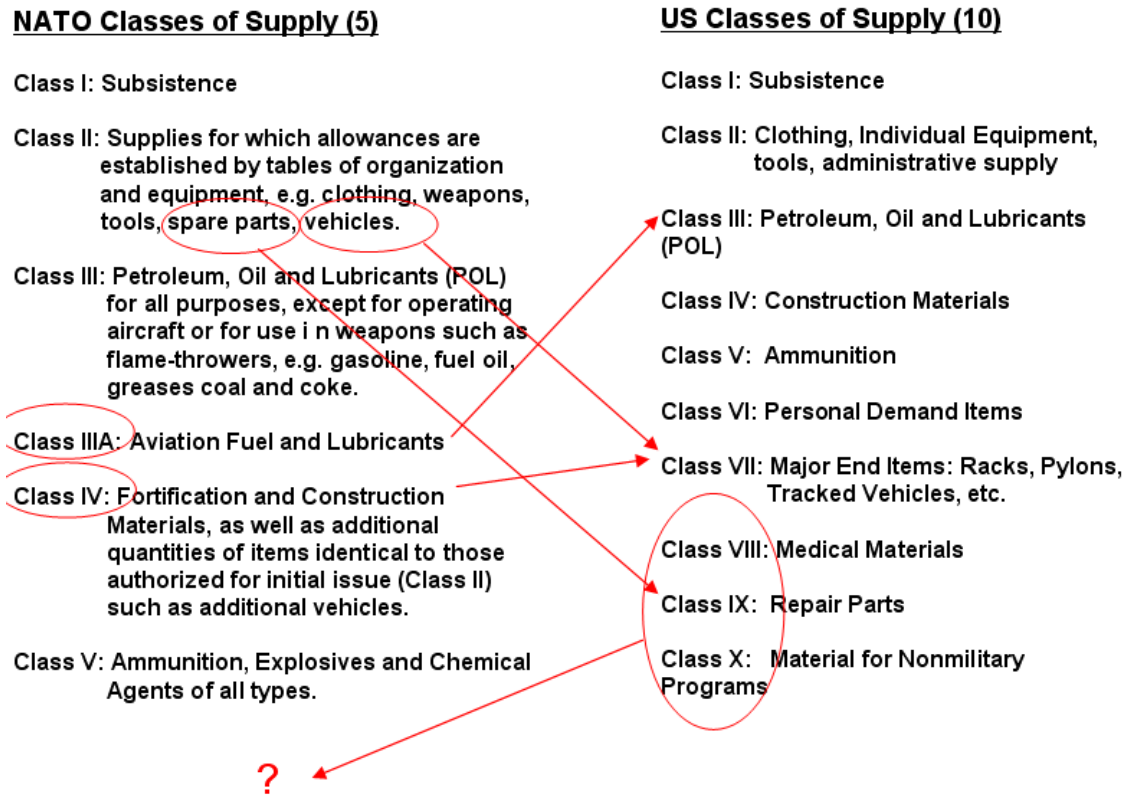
NATO Classes of Supply (5)

Class I: Subsistence

Class II: Supplies for which allowances are established by tables of organization and equipment, e.g. clothing, weapons, tools, spare parts, vehicles.

Class III: Petroleum, Oil and Lubricants (POL) for all purposes, except for operating aircraft or for use i n weapons such as flame-throwers, e.g. gasoline, fuel oil, greases coal and coke.

Class IIIA: Aviation Fuel and Lubricants

Class IV: Fortification and Construction Materials, as well as additional quantities of items identical to those authorized for initial issue (Class II) such as additional vehicles.

Class V: Ammunition, Explosives and Chemical Agents of all types.

?

US Classes of Supply (10)

Class I: Subsistence

Class II: Clothing, Individual Equipment, tools, administrative supply

Class III: Petroleum, Oil and Lubricants (POL)

Class IV: Construction Materials

Class V: Ammunition

Class VI: Personal Demand Items

Class VII: Major End Items: Racks, Pylons, Tracked Vehicles, etc.

Class VIII: Medical Materials

Class IX: Repair Parts

Class X: Material for Nonmilitary Programs